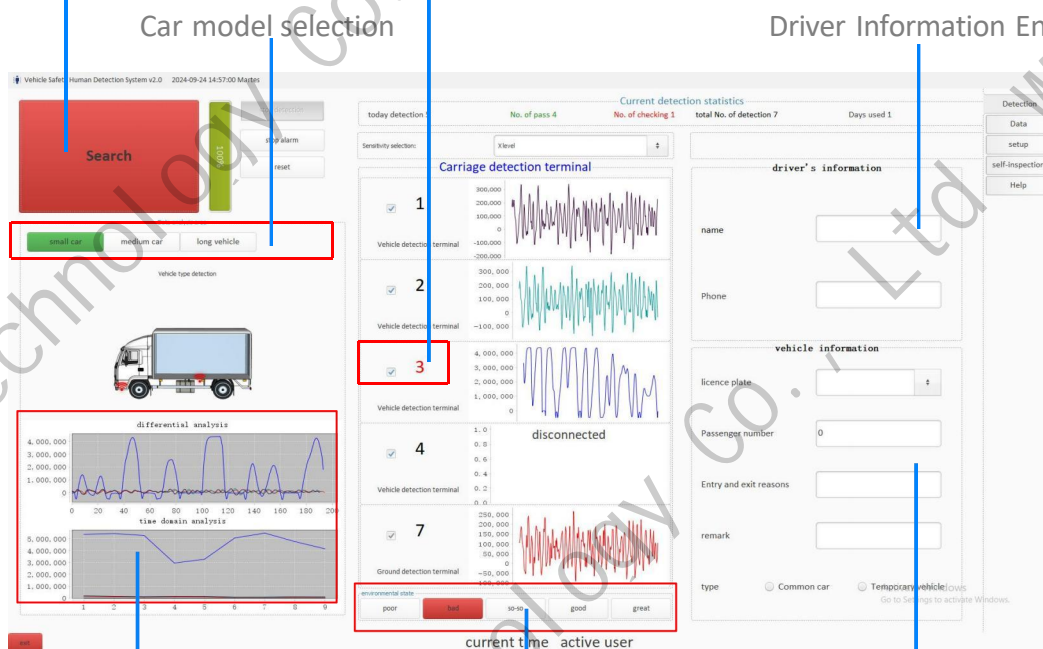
Car model selection

Driver Information En

Vehicle Safety Human Detection System v2.0 2024-09-24 14:57:00 Martes

Search

100%

stop alarm

reset

small car medium car long vehicle

Vehicle type detection

differential analysis

4,000,000
3,000,000
2,000,000
1,000,000
0

0 20 40 60 80 100 120 140 160 180 200

time domain analysis

5,000,000
4,000,000
3,000,000
2,000,000
1,000,000
0

1 2 3 4 5 6 7 8 9

Current detection statistics

today detection 1 | No. of pass 4 | No. of checking 1 | total No. of detection 7 | Days used 1

Sensitivity selection: Xlevel

Carriage detection terminal

1 Vehicle detection terminal

300,000
200,000
100,000
0
-100,000
-200,000

2 Vehicle detection terminal

300,000
200,000
100,000
0
-100,000

3 Vehicle detection terminal

4,000,000
3,000,000
2,000,000
1,000,000
0

4 Vehicle detection terminal

1.0
0.8
0.6
0.4
0.2
0.0

disconnected

7 Ground detection terminal

250,000
200,000
150,000
100,000
50,000
0
-50,000
-100,000

environmental state

poor bad so-so good great

current time active user

driver's information

name

Phone

vehicle information

licence plate

Passenger number 0

Entry and exit reasons

remark

type Common car Temporary vehicle

Activate Windows
Go to Settings to activate Windows.

Detection
Data
setup
self-inspection
Help

exit